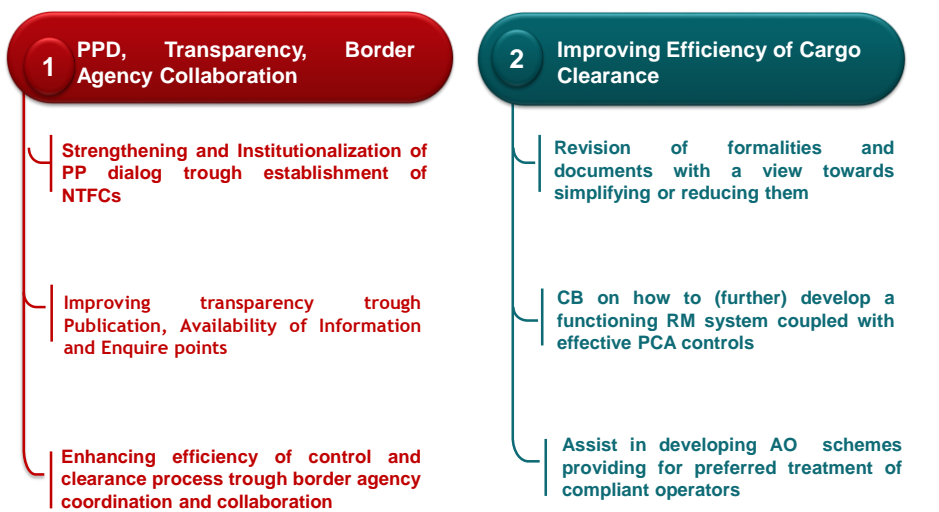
1 PPD, Transparency, Border Agency Collaboration

Strengthening and Institutionalization of PP dialog trough establishment of NTFCs

Improving transparency trough Publication, Availability of Information and Enquire points

Enhancing efficiency of control and clearance process trough border agency coordination and collaboration

2 Improving Efficiency of Cargo Clearance

Revision of formalities and documents with a view towards simplifying or reducing them

CB on how to (further) develop a functioning RM system coupled with effective PCA controls

Assist in developing AO schemes providing for preferred treatment of compliant operators